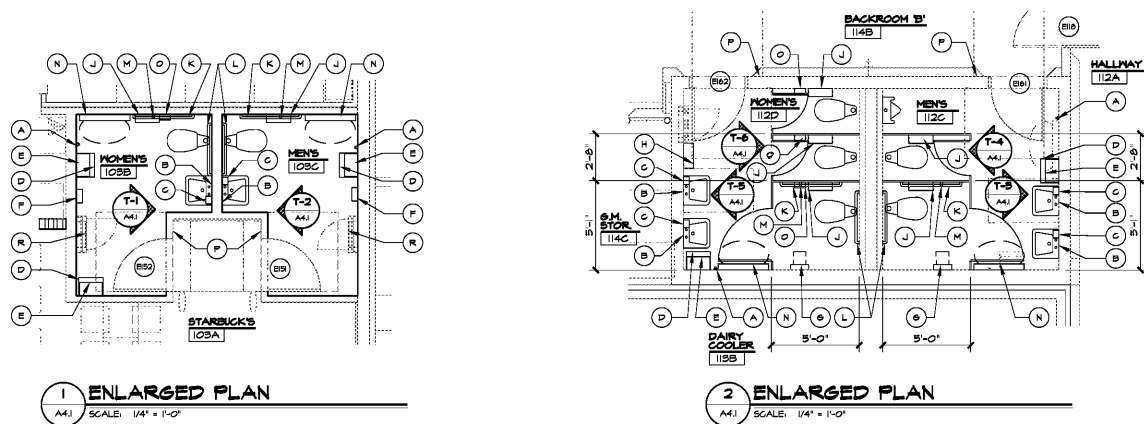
N J M O K L K M J N

A E D F R D E

WOMEN'S 103B

MEN'S 103C

B C C B

T-1 A4.1

T-2 A4.1

A E D F R

P

E152 E151

STARBUCK'S 103A

1 A4.1 ENLARGED PLAN
SCALE: 1/4" = 1'-0"

BACKROOM 'B' 114B

P O J P

E118

E162 E161

HALLWAY 112A

A

WOMEN'S 112D

MEN'S 112C

H C B C B

2'-8"

5'-1"

G.M. STOR 114C

T-6 A4.1

T-5 A4.1

T-4 A4.1

T-3 A4.1

G J K M O J K J M

D E C B C B

2'-8"

5'-1"

D E A N G L G N

DAIRY COOLER 113B

5'-0" 5'-0"

2 A4.1 ENLARGED PLAN
SCALE: 1/4" = 1'-0"